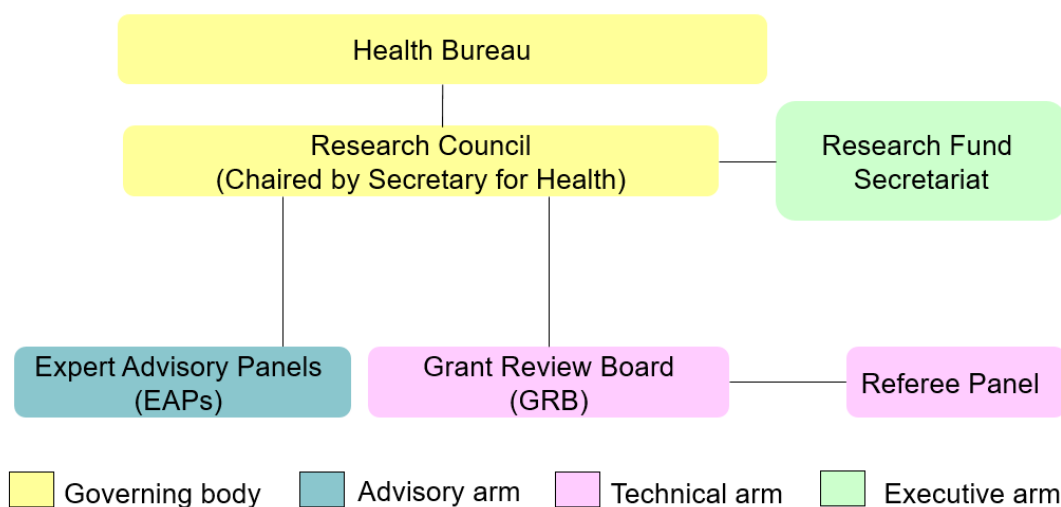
Health Bureau

Research Council
(Chaired by Secretary for Health)

Research Fund Secretariat

Expert Advisory Panels
(EAPs)

Grant Review Board
(GRB)

Referee Panel

Governing body
Advisory arm
Technical arm
Executive arm